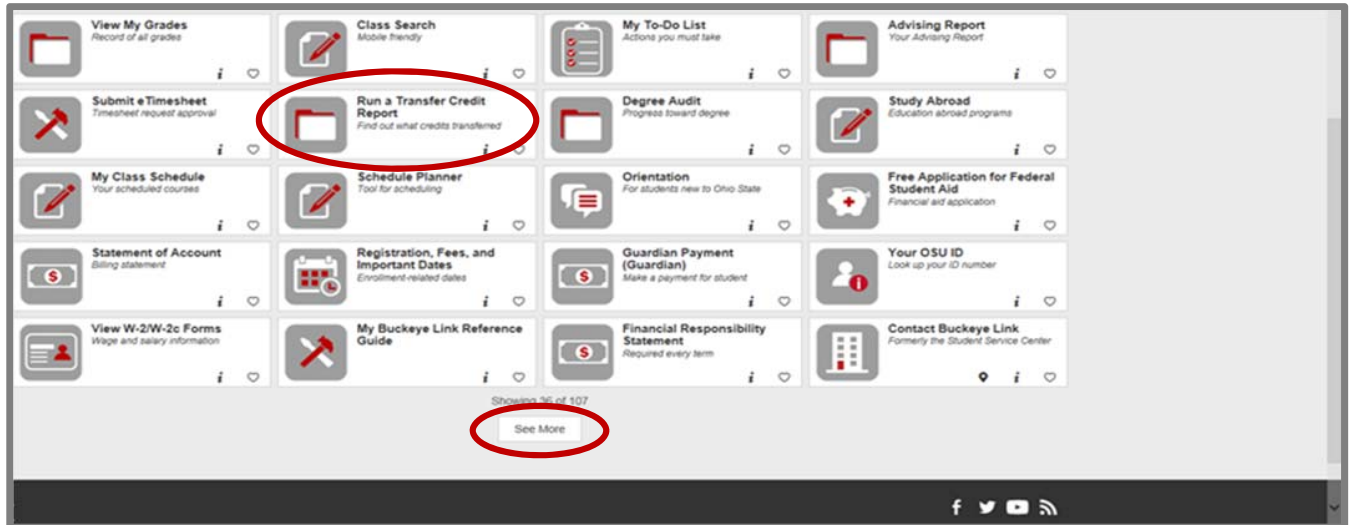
View My Grades
Record of all grades

Class Search
Mobile friendly

My To-Do List
Actions you must take

Advising Report
Your Advising Report

Submit eTimesheet
Timesheet request approval

Run a Transfer Credit Report
Find out what credits transferred

Degree Audit
Progress toward degree

Study Abroad
Education abroad programs

My Class Schedule
Your scheduled courses

Schedule Planner
Tool for scheduling

Orientation
For students new to Ohio State

Free Application for Federal Student Aid
Financial aid application

Statement of Account
Billing statement

Registration, Fees, and Important Dates
Enrollment-related dates

Guardian Payment (Guardian)
Make a payment for student

Your OSU ID
Look up your ID number

View W-2/W-2c Forms
Wage and salary information

My Buckeye Link Reference Guide

Financial Responsibility Statement
Required every term

Contact Buckeye Link
Formerly the Student Service Center

Showing 36 of 107

See More